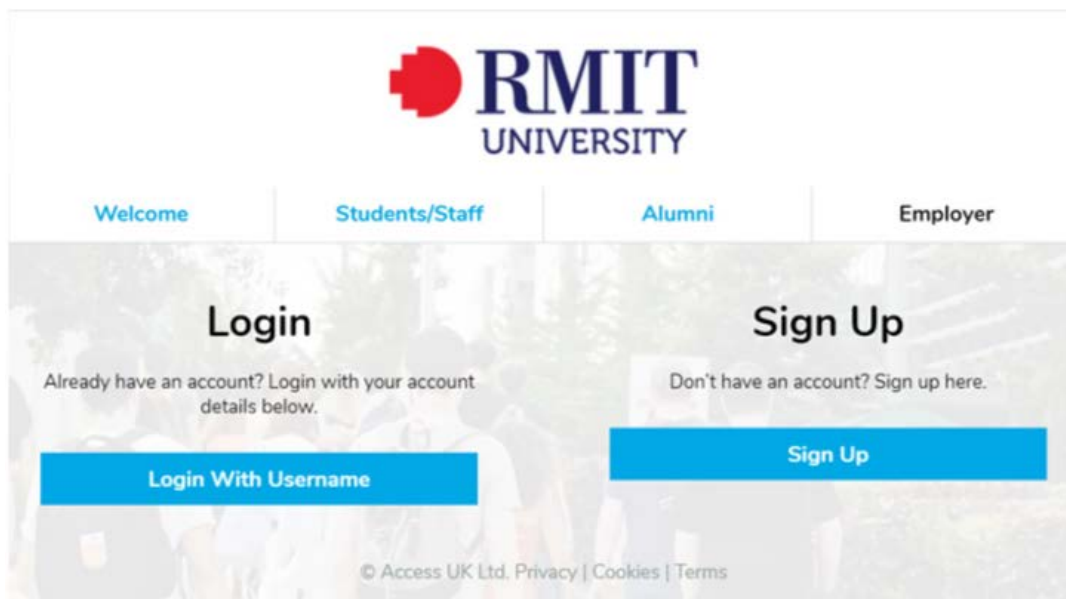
RMIT
UNIVERSITY

Welcome | Students/Staff | Alumni | Employer

Login

Already have an account? Login with your account details below.

Login With Username

Sign Up

Don't have an account? Sign up here.

Sign Up

© Access UK Ltd. Privacy | Cookies | Terms